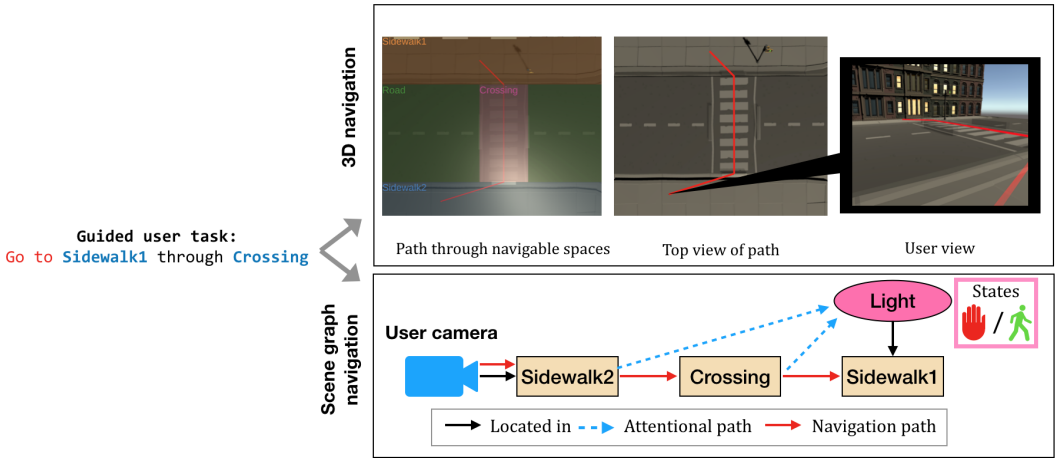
Guided user task:
Go to Sidewalk1 through Crossing

3D navigation

Sidewalk1
Road
Crossing
Sidewalk2

Path through navigable spaces

Top view of path

User view

Scene graph navigation

User camera

Light

States

/

Sidewalk2

Crossing

Sidewalk1

Located in

Attentional path

Navigation path